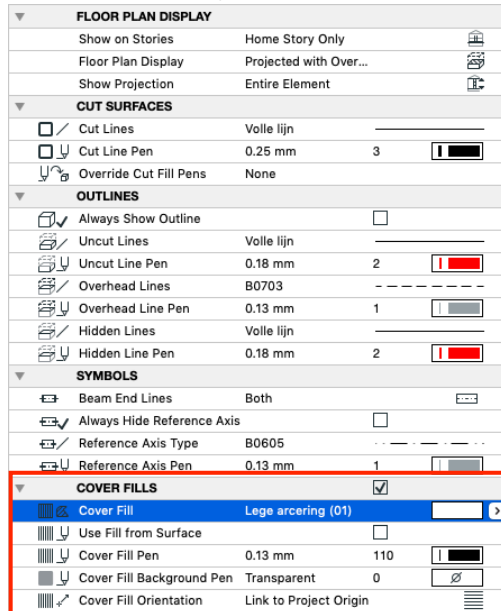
| | FLOOR PLAN DISPLAY | | | |
|---|---|---|---|---|
| | Show on Stories | Home Story Only | | |
| | Floor Plan Display | Projected with Over... | | |
| | Show Projection | Entire Element | | |
| | CUT SURFACES | | | |
| | Cut Lines | Volle lijn | | |
| | Cut Line Pen | 0.25 mm | 3 | |
| | Override Cut Fill Pens | None | | |
| | OUTLINES | | | |
| | Always Show Outline | | | |
| | Uncut Lines | Volle lijn | | |
| | Uncut Line Pen | 0.18 mm | 2 | |
| | Overhead Lines | B0703 | | |
| | Overhead Line Pen | 0.13 mm | 1 | |
| | Hidden Lines | Volle lijn | | |
| | Hidden Line Pen | 0.18 mm | 2 | |
| | SYMBOLS | | | |
| | Beam End Lines | Both | | |
| | Always Hide Reference Axis | | | |
| | Reference Axis Type | B0605 | | |
| | Reference Axis Pen | 0.13 mm | 1 | |
| | COVER FILLS | | | |
| | Cover Fill | Lege arcering (01) | | |
| | Use Fill from Surface | | | |
| | Cover Fill Pen | 0.13 mm | 110 | |
| | Cover Fill Background Pen | Transparent | 0 | Ø |
| | Cover Fill Orientation | Link to Project Origin | | |